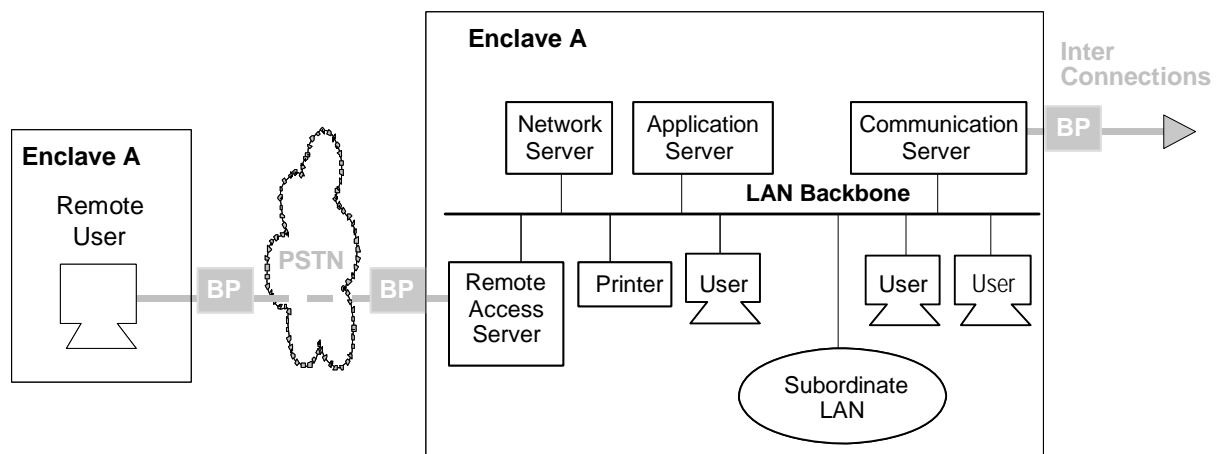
Enclave A

Remote User

BP

PSTN

BP

Enclave A

Network Server

Application Server

Communication Server

BP

Inter Connections

LAN Backbone

Remote Access Server

Printer

User

User

User

Subordinate LAN